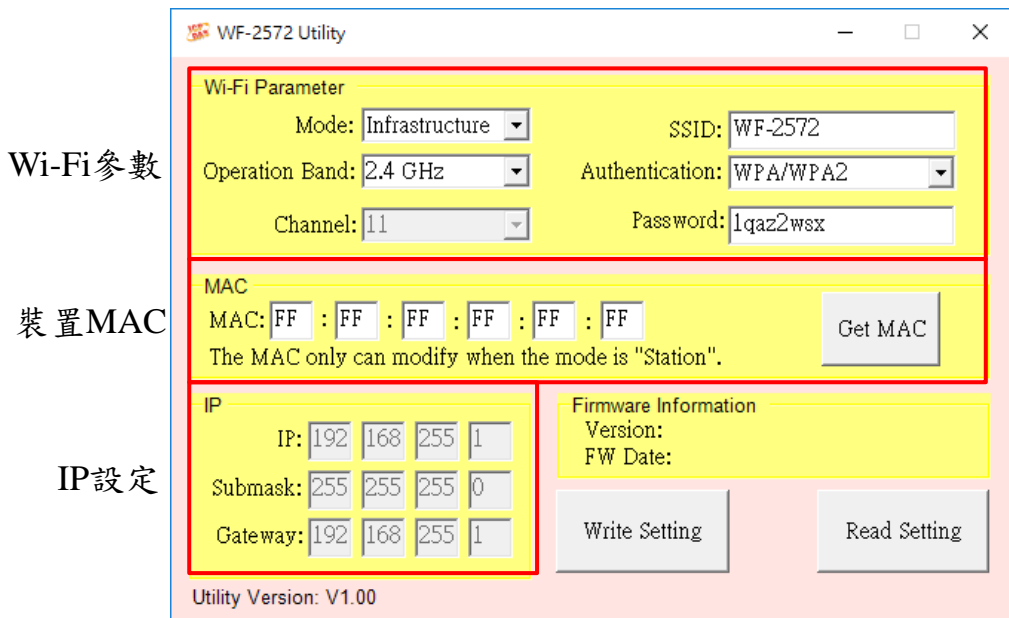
Wi-Fi參數

裝置MAC

IP設定

WF-2572 Utility

Wi-Fi Parameter

Mode: Infrastructure

Operation Band: 2.4 GHz

Channel: 11

SSID: WF-2572

Authentication: WPA/WPA2

Password: 1qaz2wsx

MAC

MAC: FF : FF : FF : FF : FF : FF

The MAC only can modify when the mode is "Station".

Get MAC

IP

IP: 192 168 255 1

Submask: 255 255 255 0

Gateway: 192 168 255 1

Firmware Information
Version:
FW Date:

Write Setting

Read Setting

Utility Version: V1.00